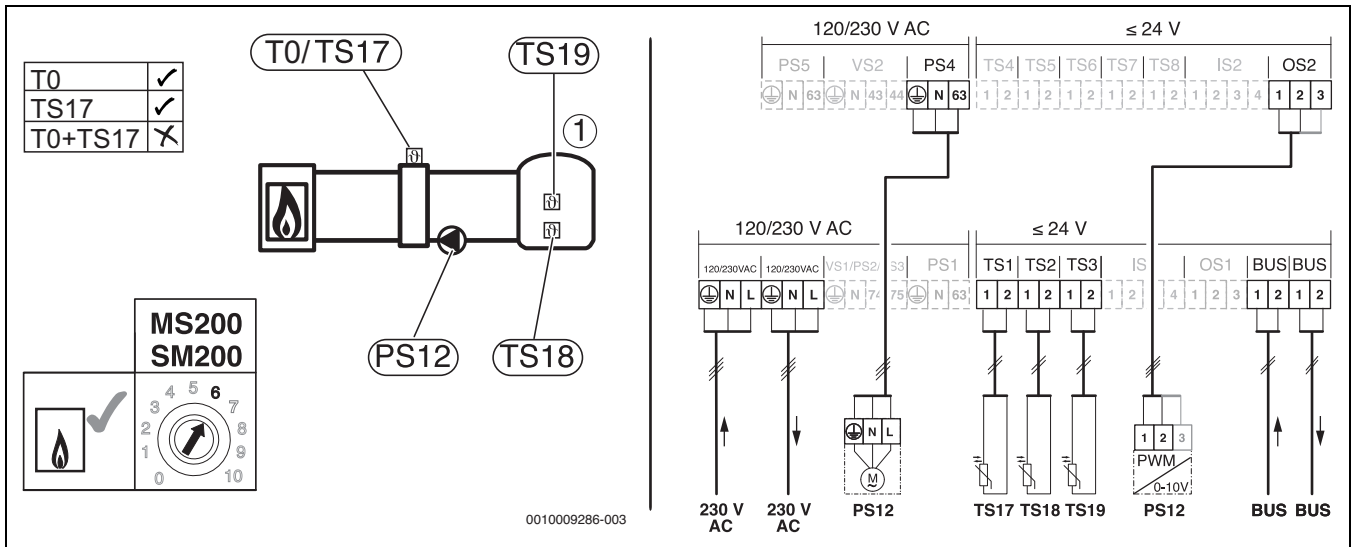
| T0 | ✓ |
|---|---|
| TS17 | ✓ |
| T0+TS17 | ✗ |

T0/TS17

TS19

1

PS12

TS18

MS200
SM200

0 1 2 3 4 5 6 7 8 9 10

120/230 V AC

≤ 24 V

PS5 VS2 PS4 TS4 TS5 TS6 TS7 TS8 IS2 OS2

N 63 N 43 44 N 63 1 2 1 2 1 2 1 2 1 2 1 2 3 4 1 2 3

120/230 V AC

≤ 24 V

120/230VAC 120/230VAC VS1/PS2/PS3 PS1 TS1 TS2 TS3 IS OS1 BUS BUS

N L N L N 74 75 N 63 1 2 1 2 1 2 1 2 4 1 2 3 1 2 1 2

N L

M

1 2 3

PWM

0-10V

230 V AC 230 V AC PS12 TS17 TS18 TS19 PS12 BUS BUS

0010009286-003